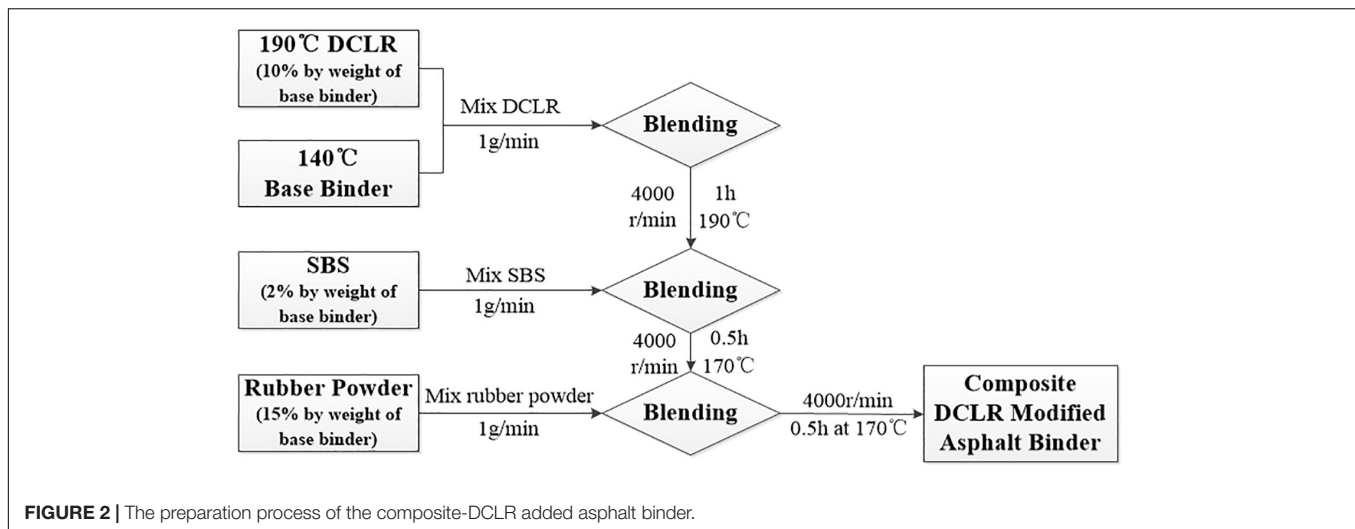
190℃ DCLR
(10% by weight of base binder)

140℃
Base Binder

Mix DCLR
1g/min

Blending

4000
r/min

1h
190℃

SBS
(2% by weight of base binder)

Mix SBS
1g/min

Blending

4000
r/min

0.5h
170℃

Rubber Powder
(15% by weight of base binder)

Mix rubber powder
1g/min

Blending

4000r/min
0.5h at 170℃

Composite
DCLR Modified
Asphalt Binder

FIGURE 2 | The preparation process of the composite-DCLR added asphalt binder.